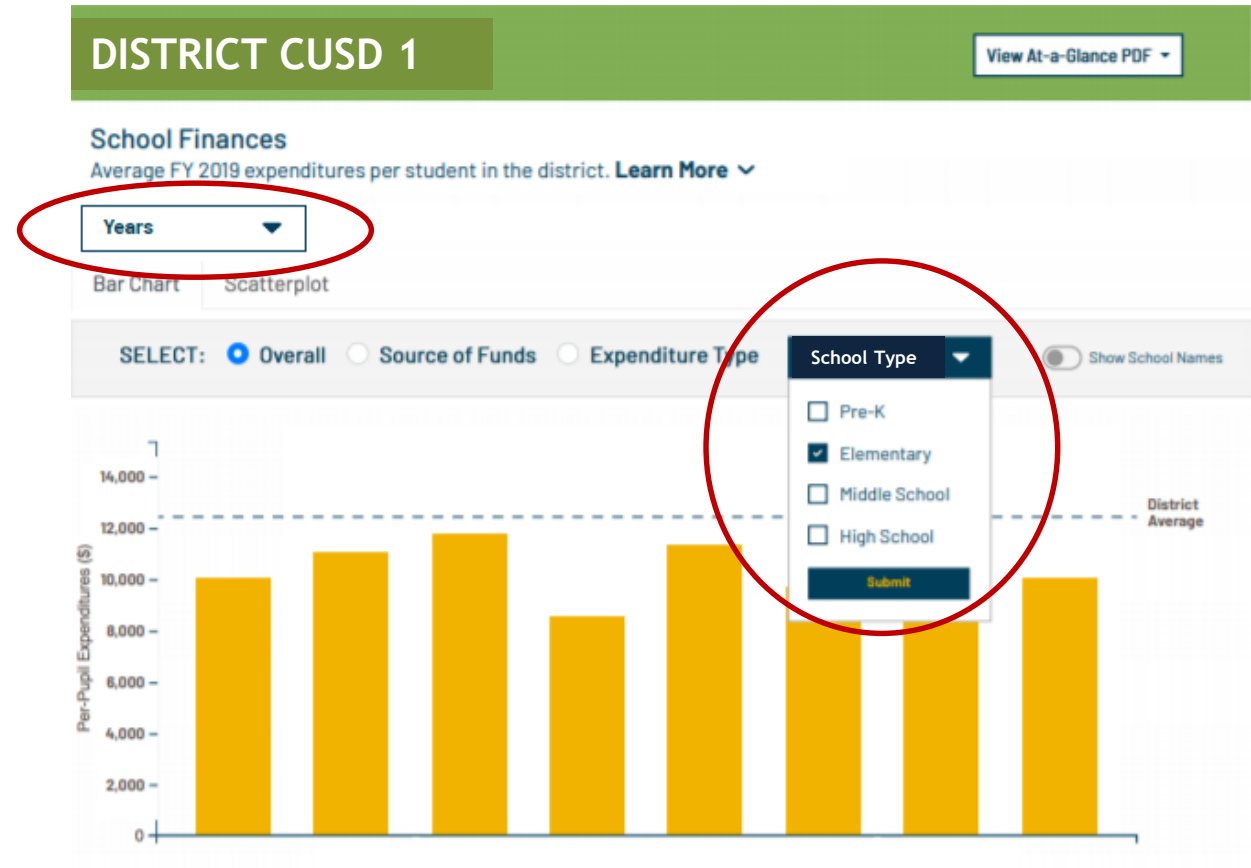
DISTRICT CUSD 1

View At-a-Glance PDF

School Finances

Average FY 2019 expenditures per student in the district. Learn More

Years

Bar Chart | Scatterplot

SELECT: Overall | Source of Funds | Expenditure Type | School Type | Show School Names

Pre-K
Elementary
Middle School
High School
Submit

14,000
12,000
10,000
8,000
6,000
4,000
2,000
0

Per-Pupil Expenditures ($)

District Average